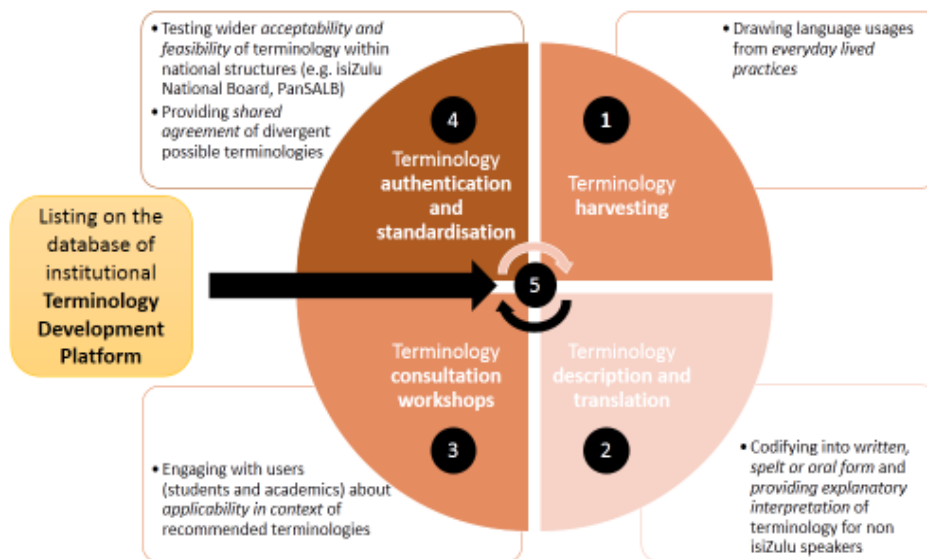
• Testing wider *acceptability and feasibility* of terminology within national structures (e.g. isiZulu National Board, PanSALB)
• Providing *shared agreement* of divergent possible terminologies

• Drawing language usages from *everyday lived practices*

Listing on the database of institutional **Terminology Development Platform**

4
Terminology **authentication and standardisation**

1
Terminology **harvesting**

5

Terminology **consultation workshops**
3

Terminology **description and translation**
2

• Engaging with users (students and academics) about *applicability in context* of recommended terminologies

• Codifying into *written, spelt or oral form* and *providing explanatory interpretation* of terminology for non isiZulu speakers